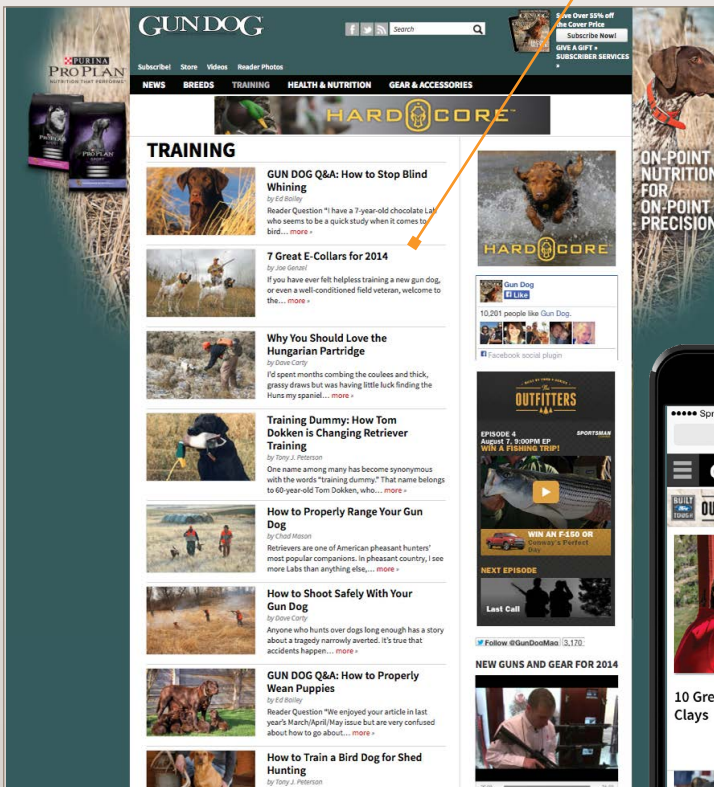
GUN DOG

Search

Save Over 55% off the Cover Price
Subscribe Now!
GIVE A GIFT »
SUBSCRIBER SERVICES »

Subscribe! Store Videos Reader Photos

NEWS BREEDS TRAINING HEALTH & NUTRITION GEAR & ACCESSORIES

PURINA PRO PLAN NUTRITION THAT PERFORMS

HARDCORE

TRAINING

GUN DOG Q&A: How to Stop Blind Whining
by Ed Bailey
Reader Question "I have a 7-year-old chocolate Lab who seems to be a quick study when it comes to bird… more »

7 Great E-Collars for 2014
by Joe Genzel
If you have ever felt helpless training a new gun dog, or even a well-conditioned field veteran, welcome to the… more »

Why You Should Love the Hungarian Partridge
by Dave Carty
I'd spent months combing the coulees and thick, grassy draws but was having little luck finding the Huns my spaniel… more »

Training Dummy: How Tom Dokken is Changing Retriever Training
by Tony J. Peterson
One name among many has become synonymous with the words "training dummy." That name belongs to 60-year-old Tom Dokken, who… more »

How to Properly Range Your Gun Dog
by Chad Mason
Retrievers are one of American pheasant hunters' most popular companions. In pheasant country, I see more Labs than anything else,… more »

How to Shoot Safely With Your Gun Dog
by Dave Carty
Anyone who hunts over dogs long enough has a story about a tragedy narrowly averted. It's true that accidents happen… more »

GUN DOG Q&A: How to Properly Wean Puppies
by Ed Bailey
Reader Question "We enjoyed your article in last year's March/April/May issue but are very confused about how to go about… more »

How to Train a Bird Dog for Shed Hunting
by Tony J. Peterson

HARDCORE

Gun Dog
Like
10,201 people like Gun Dog.
Facebook social plugin

OUTFITTERS
SPORTSMAN
EPISODE 4
August 7, 9:00PM EP
WIN A FISHING TRIP!
WIN AN F-150 OR
Conway's Perfect Day
NEXT EPISODE
Last Call

Follow @GunDogMag 3,170

NEW GUNS AND GEAR FOR 2014

ON-POINT NUTRITION FOR ON-POINT PRECISION

●●●●● Spr

BUILT TOUGH

10 Gre
Clays